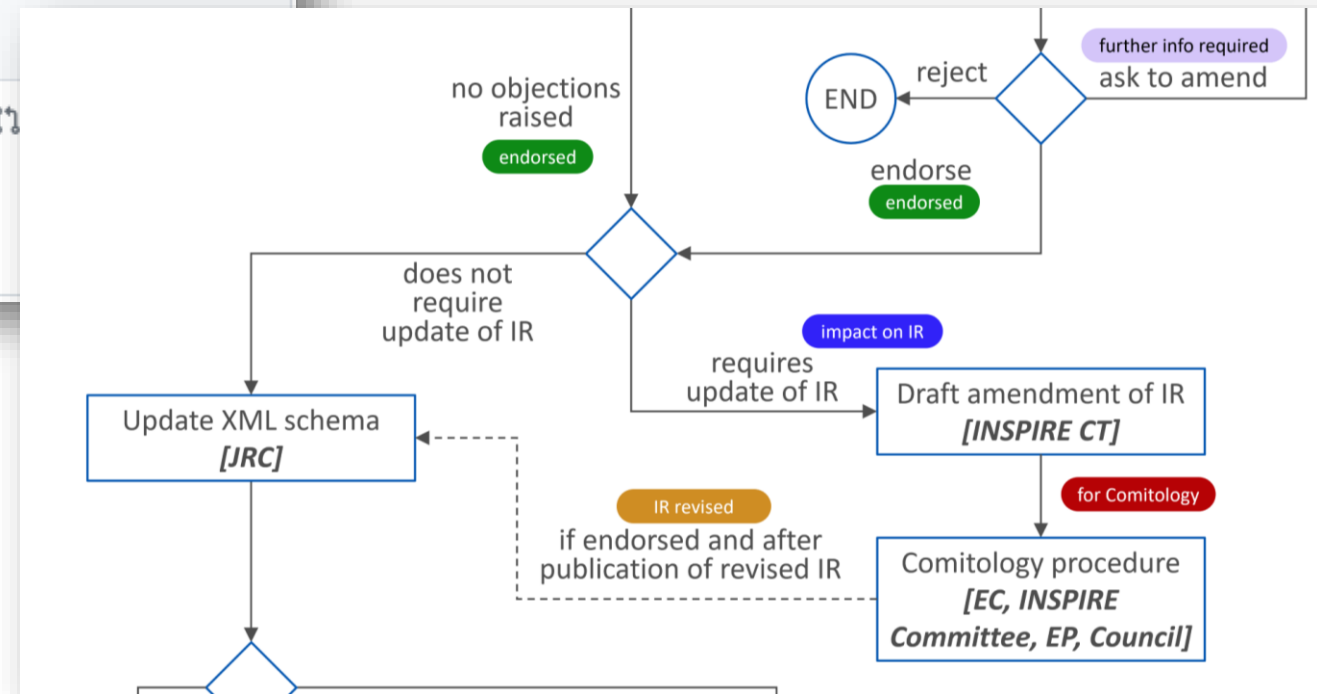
further info required
ask to amend

reject

END

no objections raised

endorsed

endorse

endorsed

does not require update of IR

impact on IR

requires update of IR

Draft amendment of IR
[INSPIRE CT]

Update XML schema
[JRC]

for Comitology

IR revised

if endorsed and after publication of revised IR

Comitology procedure
[EC, INSPIRE Committee, EP, Council]